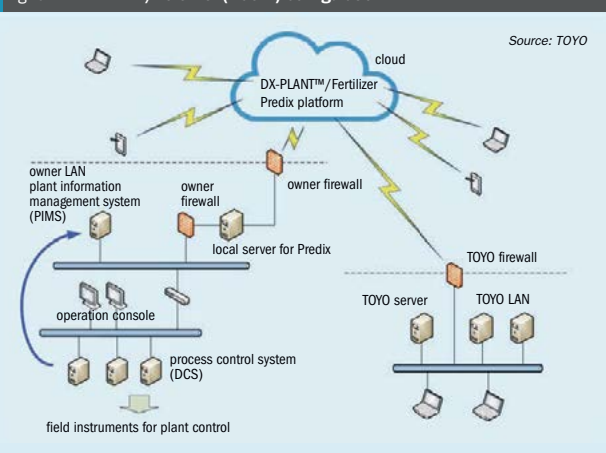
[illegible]

Source: TOYO

cloud

DX-PLANT™/Fertilizer Predix platform

owner LAN
plant information management system (PIMS)

owner firewall

owner firewall

local server for Predix

TOYO firewall

operation console

TOYO server

TOYO LAN

process control system (DCS)

field instruments for plant control